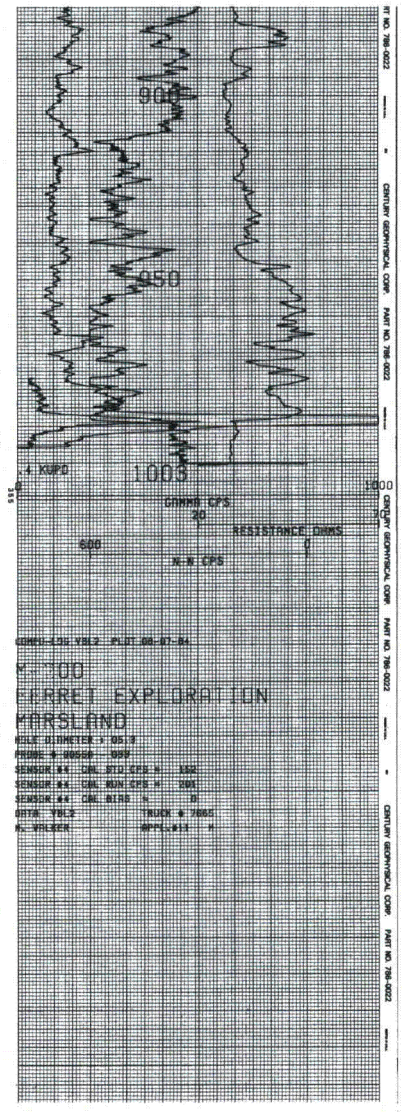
RT NO. 786-0022 CENTURY GEOPHYSICAL CORP. PART NO. 786-0022

900

950

1000

.4 KUPD

355

0

1000

GAMMA CPS

20

RESISTANCE OHMS

0

600

N-N CPS

CENTURY GEOPHYSICAL CORP. PART NO. 786-0022

COMPU-LOG V9L2 PLOT 08-07-86

M-700
FERRET EXPLORATION
MARSLAND

HOLE DIAMETER : 05.3
PROBE # 30658 - 009
SENSOR #4 CAL STD CPS = 152
SENSOR #4 CAL BKN CPS = 201
SENSOR #4 CAL BIAS = 0
DATA V9L2 TRUCK # 7065
R. VALSER OPPL.#11 N

CENTURY GEOPHYSICAL CORP. PART NO. 786-0022